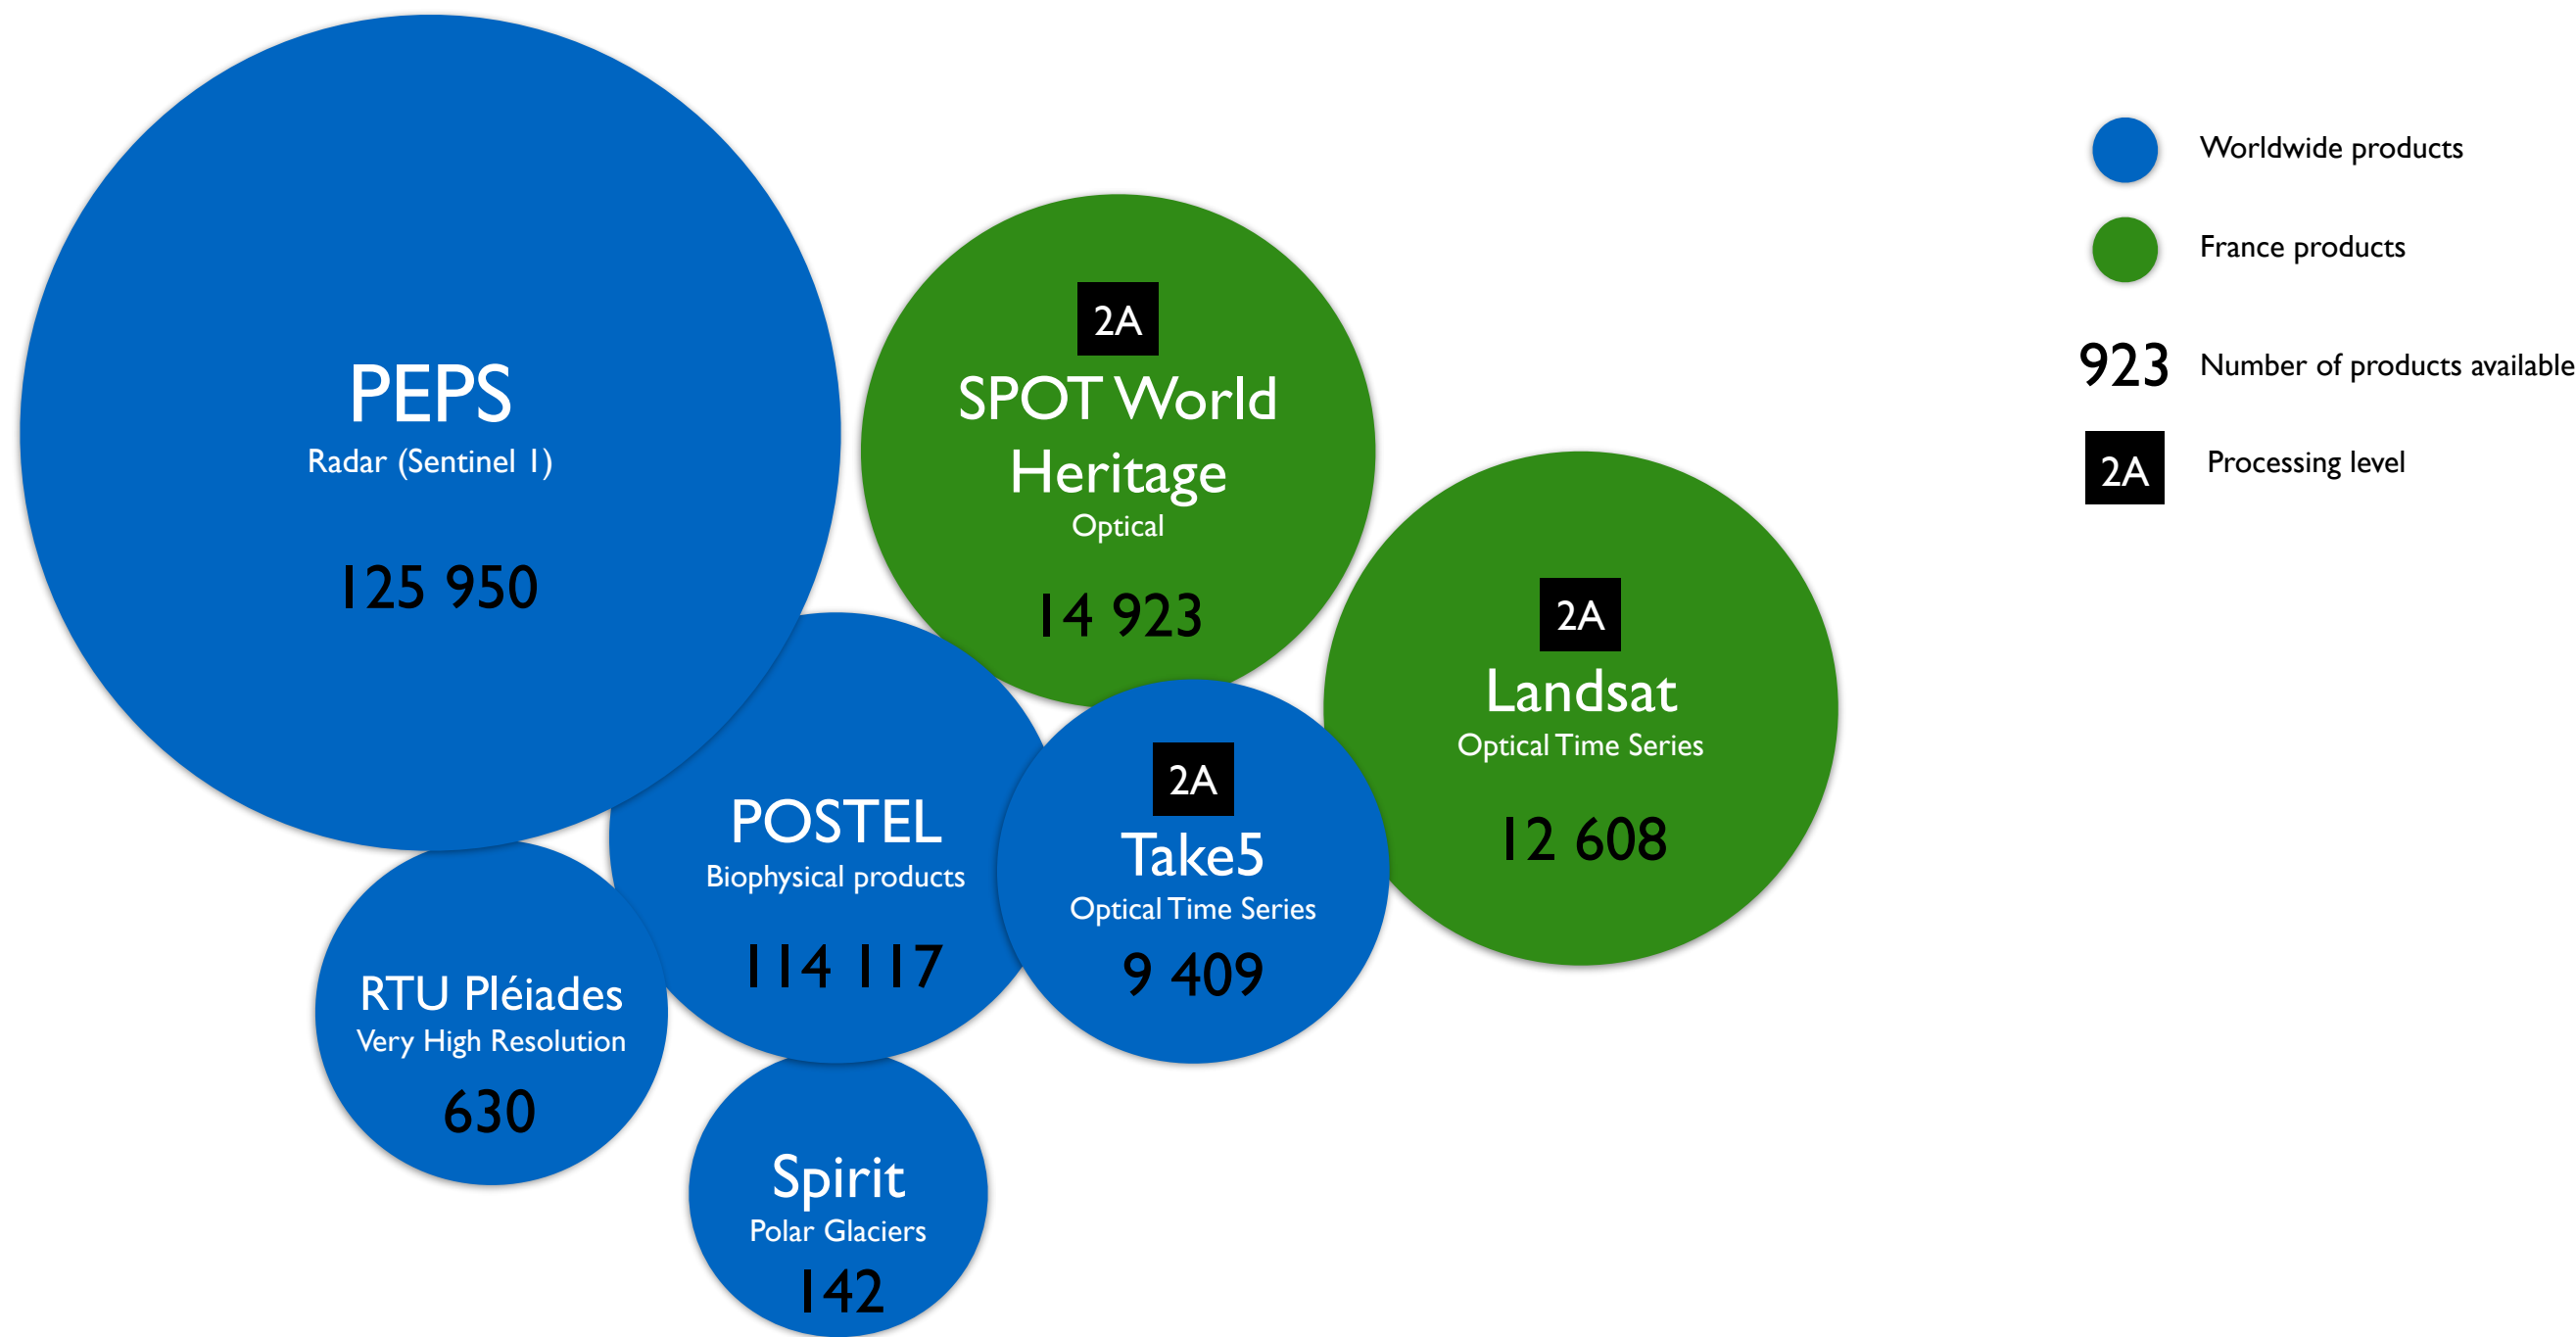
PEPS
Radar (Sentinel 1)
125 950

2A
SPOT World Heritage
Optical
14 923

2A
Landsat
Optical Time Series
12 608

POSTEL
Biophysical products
114 117

2A
Take5
Optical Time Series
9 409

RTU Pléiades
Very High Resolution
630

Spirit
Polar Glaciers
142

Worldwide products

France products

923 Number of products available

2A Processing level